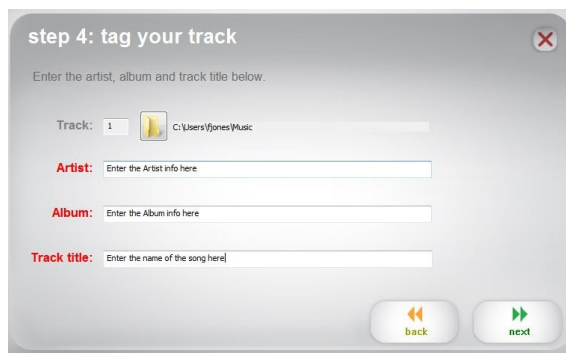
step 4: tag your track

Enter the artist, album and track title below.

Track: 1 C:\Users\fjones\Music

Artist: Enter the Artist info here

Album: Enter the Album info here

Track title: Enter the name of the song here

back

next